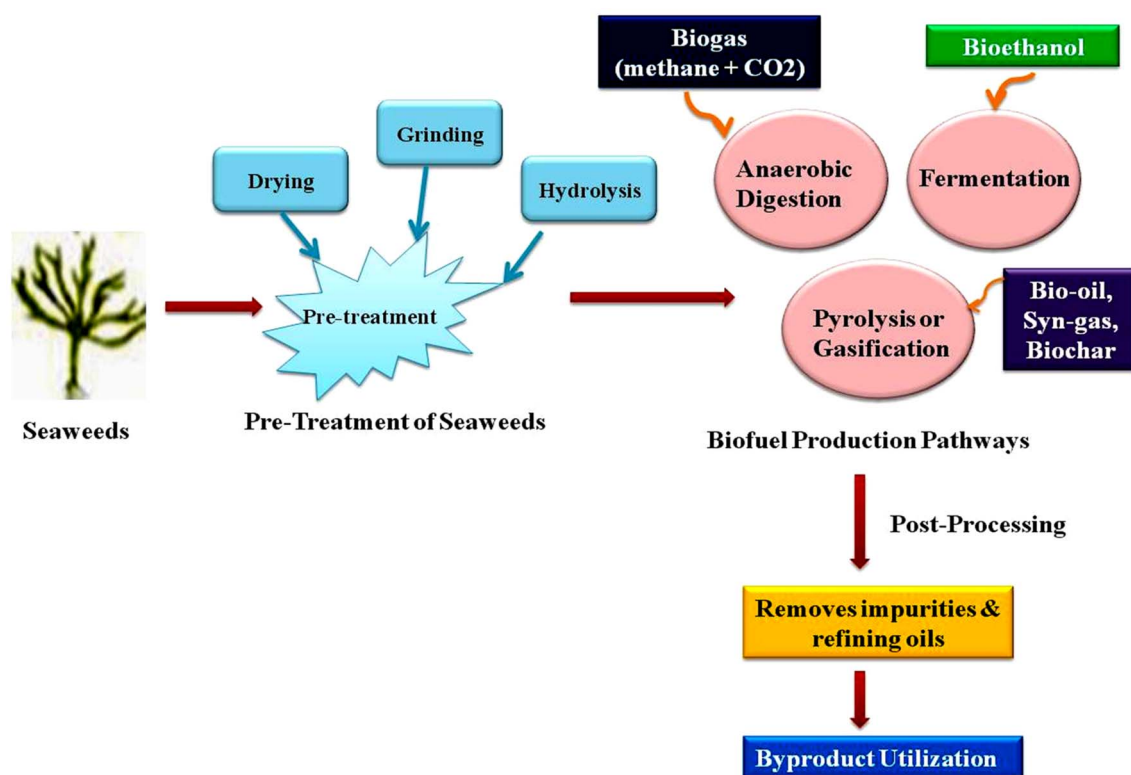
Biogas (methane + CO2)

Bioethanol

Grinding

Drying

Hydrolysis

Anaerobic Digestion

Fermentation

Pre-treatment

Pyrolysis or Gasification

Bio-oil, Syn-gas, Biochar

Seaweeds

Pre-Treatment of Seaweeds

Biofuel Production Pathways

Post-Processing

Removes impurities & refining oils

Byproduct Utilization